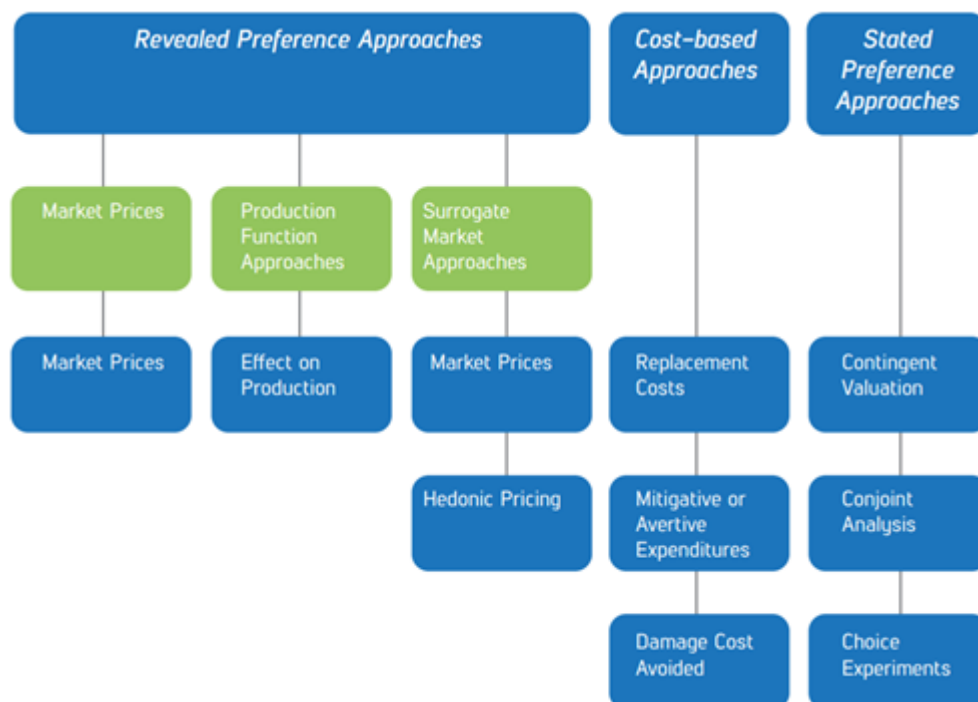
Revealed Preference Approaches

Market Prices

Market Prices

Production Function Approaches

Effect on Production

Surrogate Market Approaches

Market Prices

Hedonic Pricing

Cost-based Approaches

Replacement Costs

Mitigative or Avertive Expenditures

Damage Cost Avoided

Stated Preference Approaches

Contingent Valuation

Conjoint Analysis

Choice Experiments